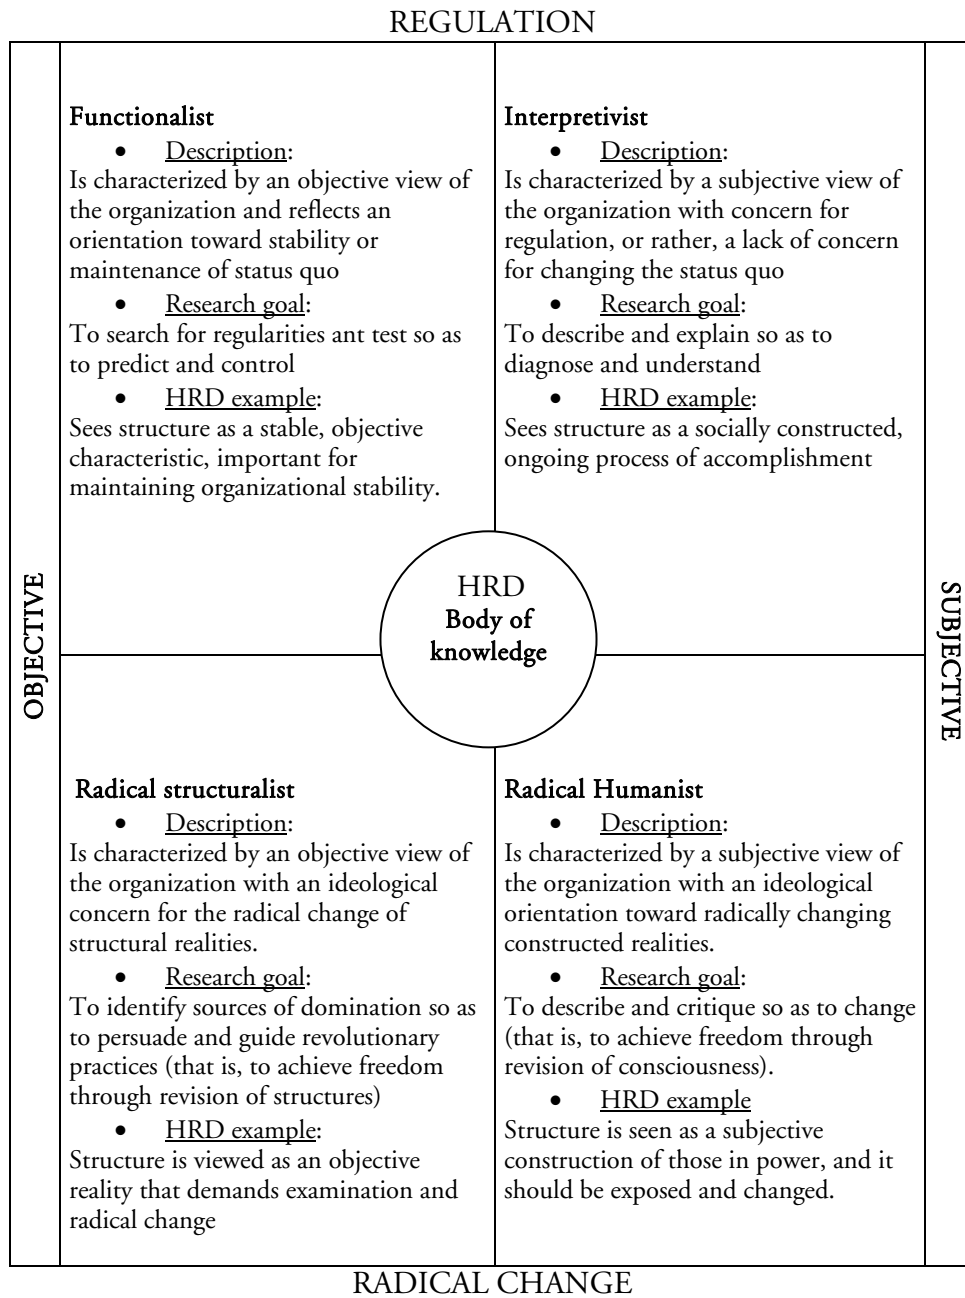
REGULATION

OBJECTIVE

SUBJECTIVE

Functionalist
• Description:
Is characterized by an objective view of the organization and reflects an orientation toward stability or maintenance of status quo
• Research goal:
To search for regularities ant test so as to predict and control
• HRD example:
Sees structure as a stable, objective characteristic, important for maintaining organizational stability.

Interpretivist
• Description:
Is characterized by a subjective view of the organization with concern for regulation, or rather, a lack of concern for changing the status quo
• Research goal:
To describe and explain so as to diagnose and understand
• HRD example:
Sees structure as a socially constructed, ongoing process of accomplishment

HRD
Body of knowledge

Radical structuralist
• Description:
Is characterized by an objective view of the organization with an ideological concern for the radical change of structural realities.
• Research goal:
To identify sources of domination so as to persuade and guide revolutionary practices (that is, to achieve freedom through revision of structures)
• HRD example:
Structure is viewed as an objective reality that demands examination and radical change

Radical Humanist
• Description:
Is characterized by a subjective view of the organization with an ideological orientation toward radically changing constructed realities.
• Research goal:
To describe and critique so as to change (that is, to achieve freedom through revision of consciousness).
• HRD example
Structure is seen as a subjective construction of those in power, and it should be exposed and changed.

RADICAL CHANGE